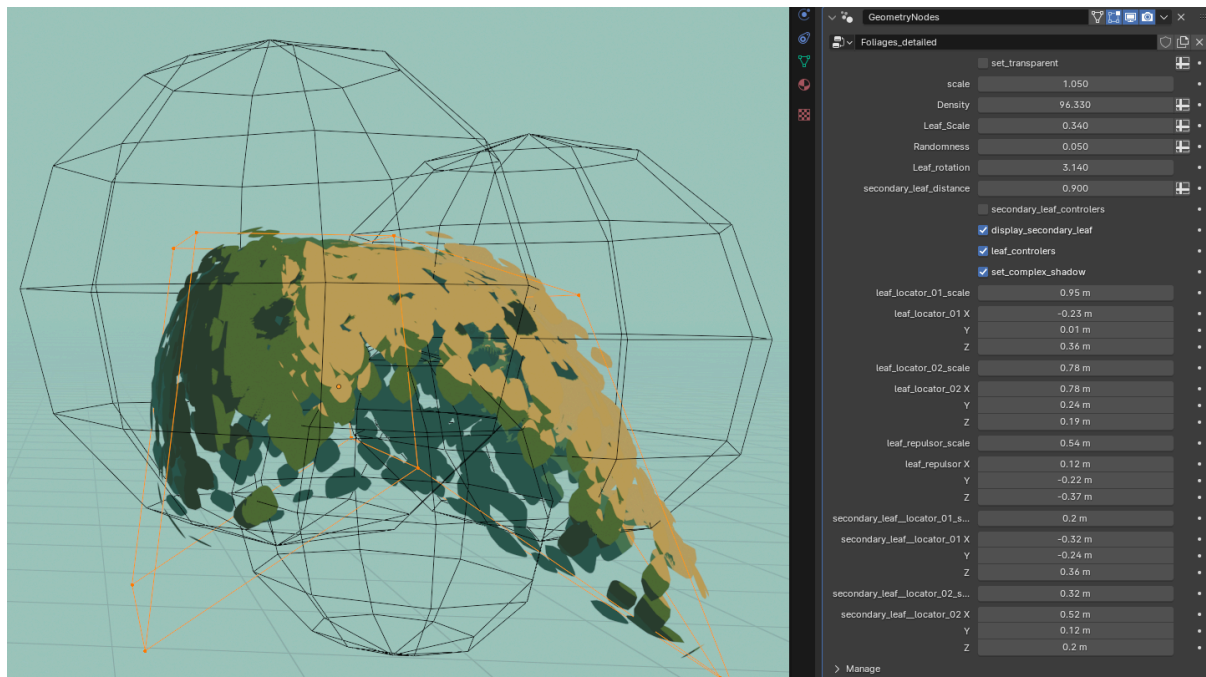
GeometryNodes

Foliages_detailed

set_transparent

| | |
|---|---|
| scale | 1.050 |
| Density | 96.330 |
| Leaf_Scale | 0.340 |
| Randomness | 0.050 |
| Leaf_rotation | 3.140 |
| secondary_leaf_distance | 0.900 |

secondary_leaf_controlers

display_secondary_leaf

leaf_controlers

set_complex_shadow

| | |
|---|---|
| leaf_locator_01_scale | 0.95 m |
| leaf_locator_01 X | -0.23 m |
| Y | 0.01 m |
| Z | 0.36 m |
| leaf_locator_02_scale | 0.78 m |
| leaf_locator_02 X | 0.78 m |
| Y | 0.24 m |
| Z | 0.19 m |
| leaf_repulsor_scale | 0.54 m |
| leaf_repulsor X | 0.12 m |
| Y | -0.22 m |
| Z | -0.37 m |
| secondary_leaf__locator_01_s... | 0.2 m |
| secondary_leaf__locator_01 X | -0.32 m |
| Y | -0.24 m |
| Z | 0.36 m |
| secondary_leaf__locator_02_s... | 0.32 m |
| secondary_leaf__locator_02 X | 0.52 m |
| Y | 0.12 m |
| Z | 0.2 m |

Manage